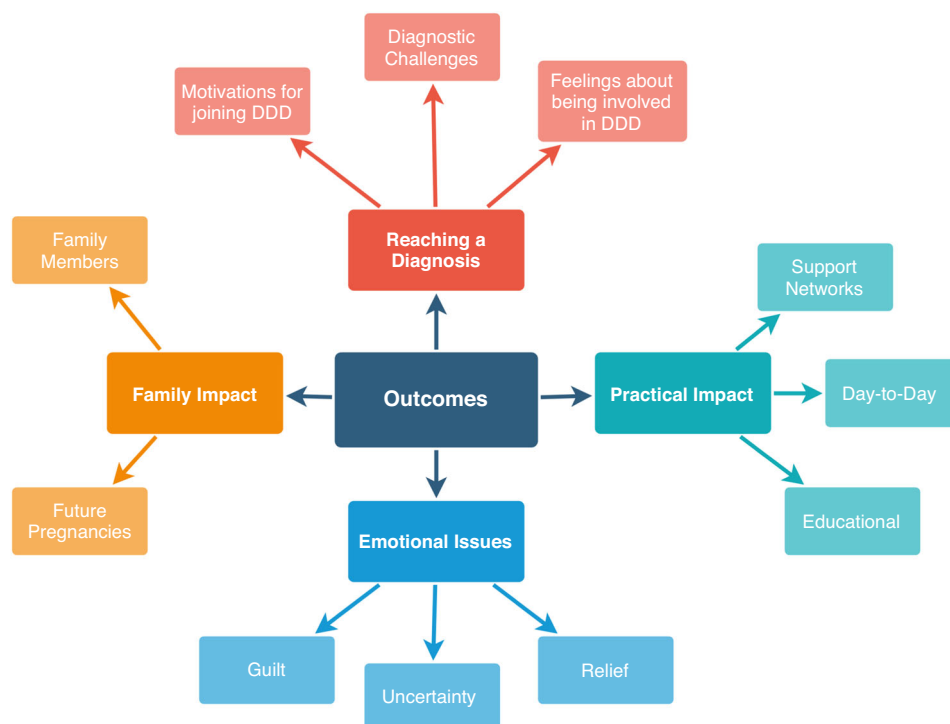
Diagnostic Challenges

Motivations for joining DDD

Feelings about being involved in DDD

Reaching a Diagnosis

Family Members

Support Networks

Family Impact

Outcomes

Practical Impact

Day-to-Day

Future Pregnancies

Emotional Issues

Educational

Guilt

Uncertainty

Relief